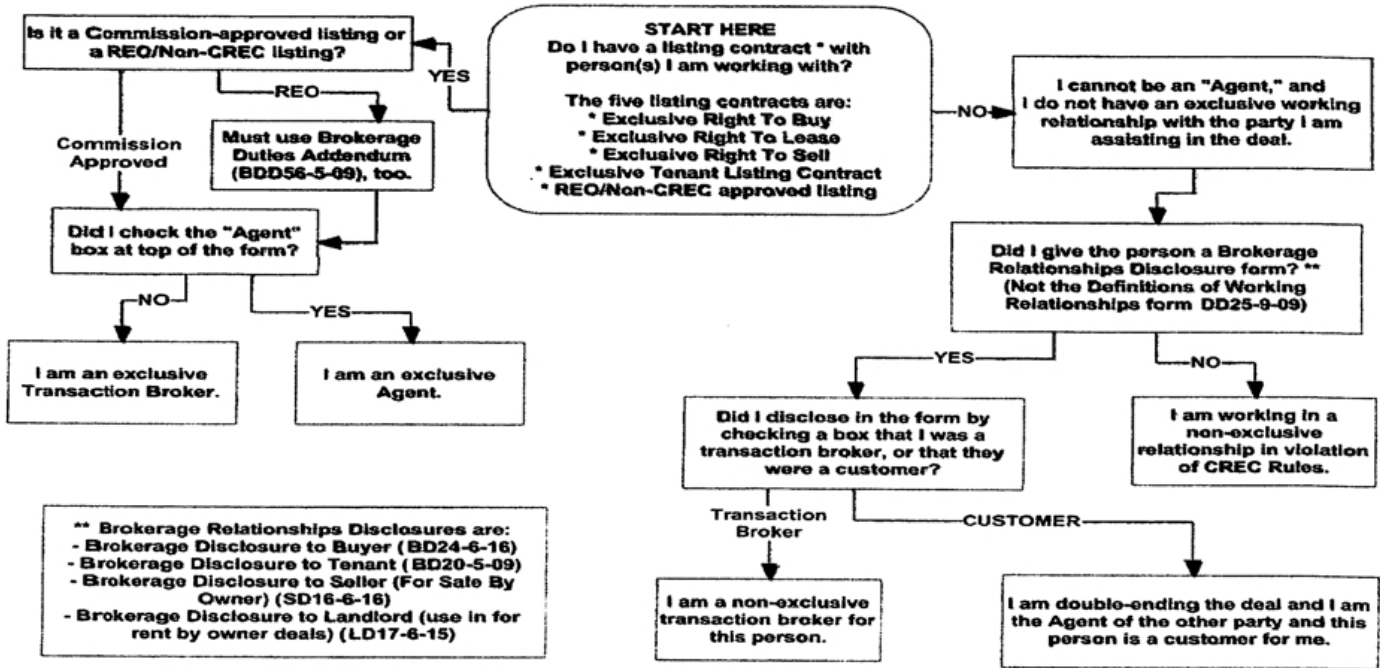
START HERE
Do I have a listing contract * with person(s) I am working with?

The five listing contracts are:
* Exclusive Right To Buy
* Exclusive Right To Lease
* Exclusive Right To Sell
* Exclusive Tenant Listing Contract
* REO/Non-CREC approved listing

YES

Is it a Commission-approved listing or a REO/Non-CREC listing?

REO

Must use Brokerage Duties Addendum (BDD56-5-09), too.

Commission Approved

Did I check the "Agent" box at top of the form?

NO

I am an exclusive Transaction Broker.

YES

I am an exclusive Agent.

NO

I cannot be an "Agent," and I do not have an exclusive working relationship with the party I am assisting in the deal.

Did I give the person a Brokerage Relationships Disclosure form? ** (Not the Definitions of Working Relationships form DD25-9-09)

YES

Did I disclose in the form by checking a box that I was a transaction broker, or that they were a customer?

NO

I am working in a non-exclusive relationship in violation of CREC Rules.

Transaction Broker

I am a non-exclusive transaction broker for this person.

CUSTOMER

I am double-ending the deal and I am the Agent of the other party and this person is a customer for me.

** Brokerage Relationships Disclosures are:
- Brokerage Disclosure to Buyer (BD24-6-16)
- Brokerage Disclosure to Tenant (BD20-5-09)
- Brokerage Disclosure to Seller (For Sale By Owner) (SD16-6-16)
- Brokerage Disclosure to Landlord (use in for rent by owner deals) (LD17-6-15)